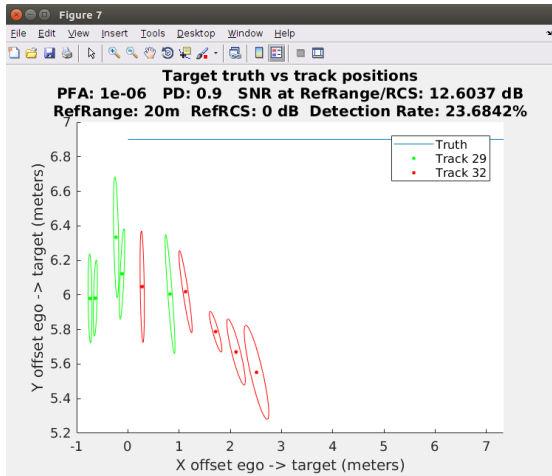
Figure 7

File Edit View Insert Tools Desktop Window Help

Target truth vs track positions
PFA: 1e-06 PD: 0.9 SNR at RefRange/RCS: 12.6037 dB
RefRange: 20m RefRCS: 0 dB Detection Rate: 23.6842%

Truth
Track 29
Track 32

Y offset ego -> target (meters)

7
6.8
6.6
6.4
6.2
6
5.8
5.6
5.4
5.2

-1 0 1 2 3 4 5 6 7

X offset ego -> target (meters)